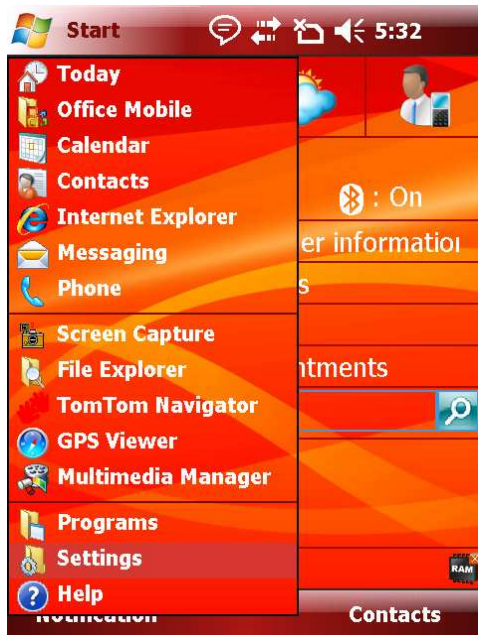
Start 5:32

Today
Office Mobile
Calendar
Contacts
Internet Explorer
Messaging
Phone

Screen Capture
File Explorer
TomTom Navigator
GPS Viewer
Multimedia Manager

Programs
Settings
Help

: On
er informatio
s
ntments
RAM
Notification
Contacts